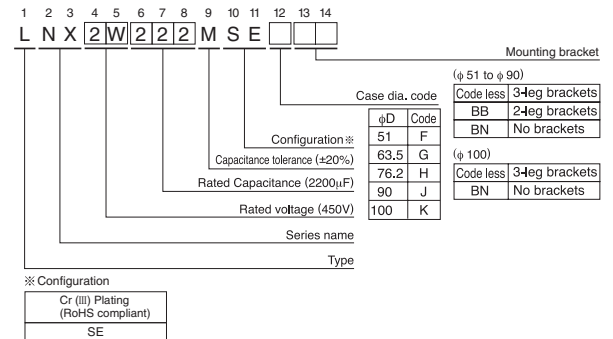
1 2 3 4 5 6 7 8 9 10 11 12 13 14

L N X 2 W 2 2 2 M S E

Mounting bracket

($\phi$ 51 to $\phi$ 90)

| Code less | 3-leg brackets |
|---|---|
| BB | 2-leg brackets |
| BN | No brackets |

($\phi$ 100)

| Code less | 3-leg brackets |
|---|---|
| BN | No brackets |

Case dia. code

| $\phi$D | Code |
|---|---|
| 51 | F |
| 63.5 | G |
| 76.2 | H |
| 90 | J |
| 100 | K |

Configuration ※

Capacitance tolerance (±20%)

Rated Capacitance (2200μF)

Rated voltage (450V)

Series name

Type

※ Configuration

| Cr (III) Plating (RoHS compliant) |
|---|
| SE |